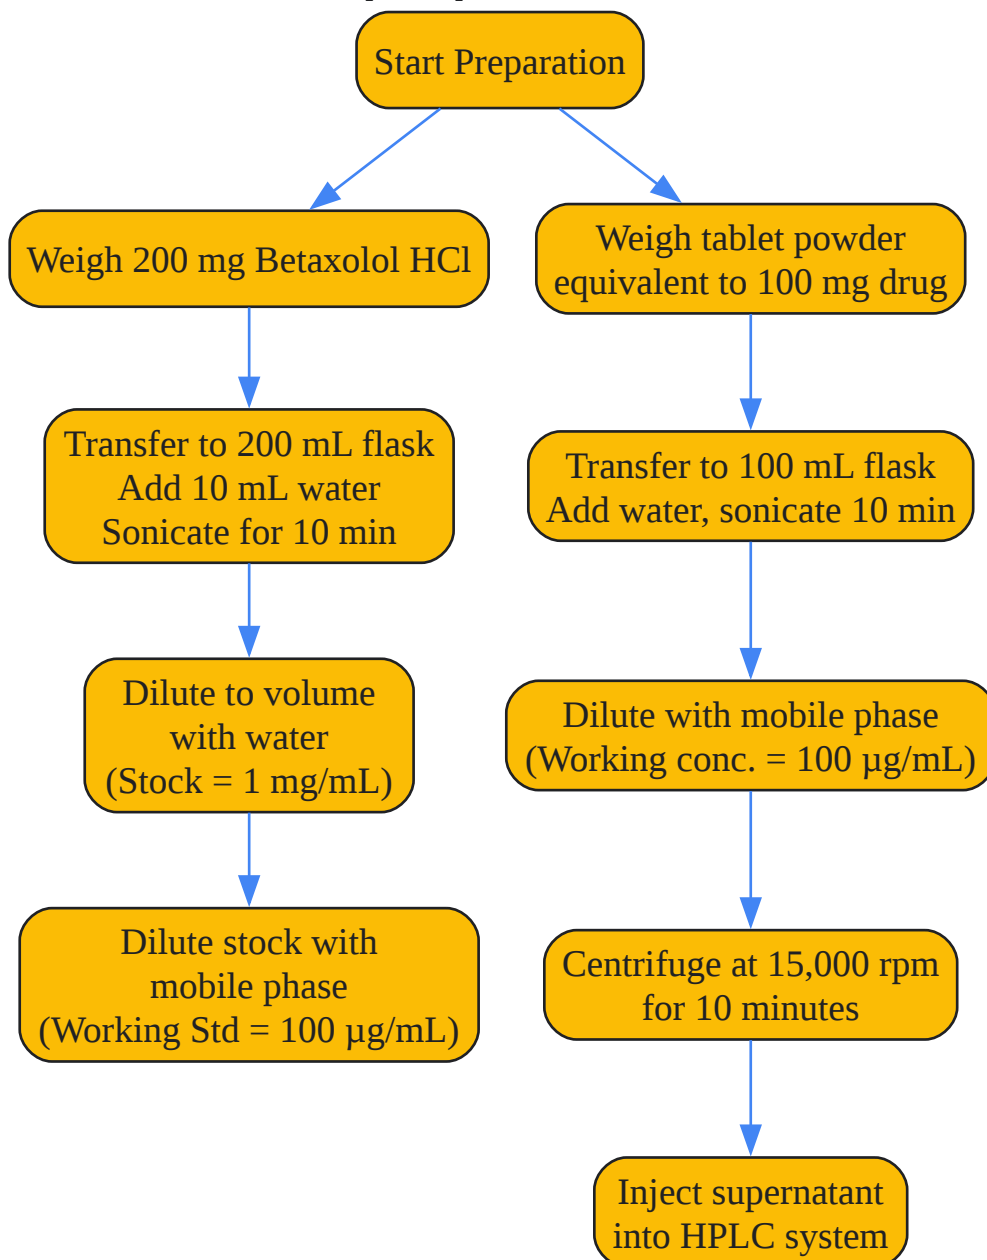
Start Preparation

Weigh 200 mg Betaxolol HCl

Transfer to 200 mL flask
Add 10 mL water
Sonicate for 10 min

Dilute to volume with water (Stock = 1 mg/mL)

Dilute stock with mobile phase (Working Std = 100 µg/mL)

Weigh tablet powder equivalent to 100 mg drug

Transfer to 100 mL flask
Add water, sonicate 10 min

Dilute with mobile phase (Working conc. = 100 µg/mL)

Centrifuge at 15,000 rpm for 10 minutes

Inject supernatant into HPLC system